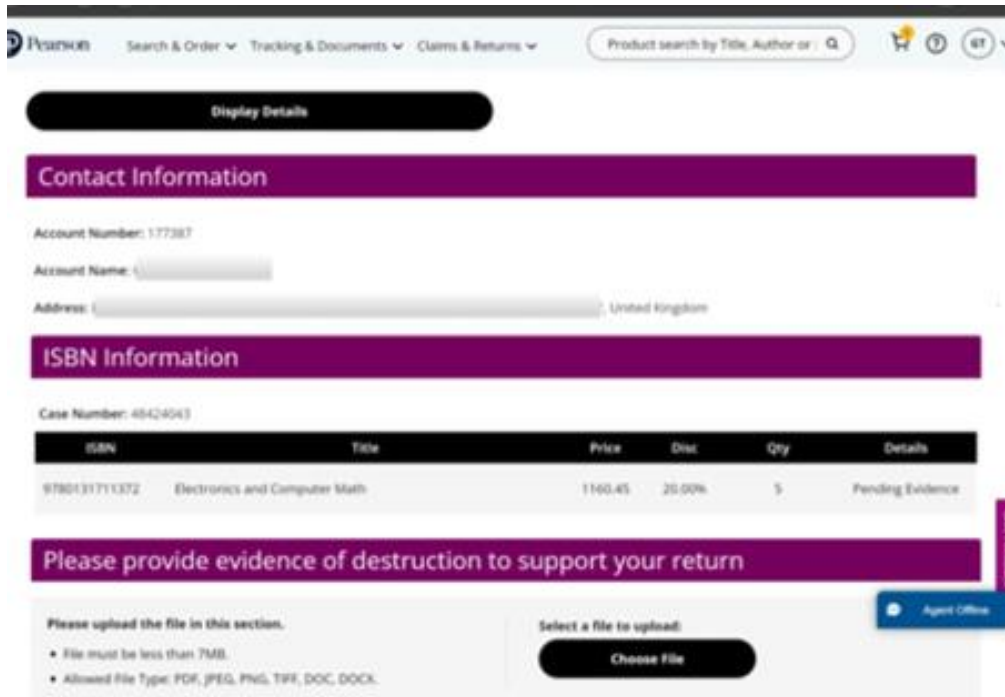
Pearson Search & Order ∨ Tracking & Documents ∨ Claims & Returns ∨ Product search by Title, Author or I GT

Display Details

Contact Information

Account Number: 177387

Account Name:

Address: , United Kingdom

ISBN Information

Case Number: 48424043

| ISBN | Title | Price | Disc | Qty | Details |
|---|---|---|---|---|---|
| 9780131711372 | Electronics and Computer Math | 1160.45 | 20.00% | 5 | Pending Evidence |

Please provide evidence of destruction to support your return

Please upload the file in this section.

• File must be less than 7MB.

• Allowed File Type: PDF, JPEG, PNG, TIFF, DOC, DOCX.

Select a file to upload:

Choose File

Agent Offline